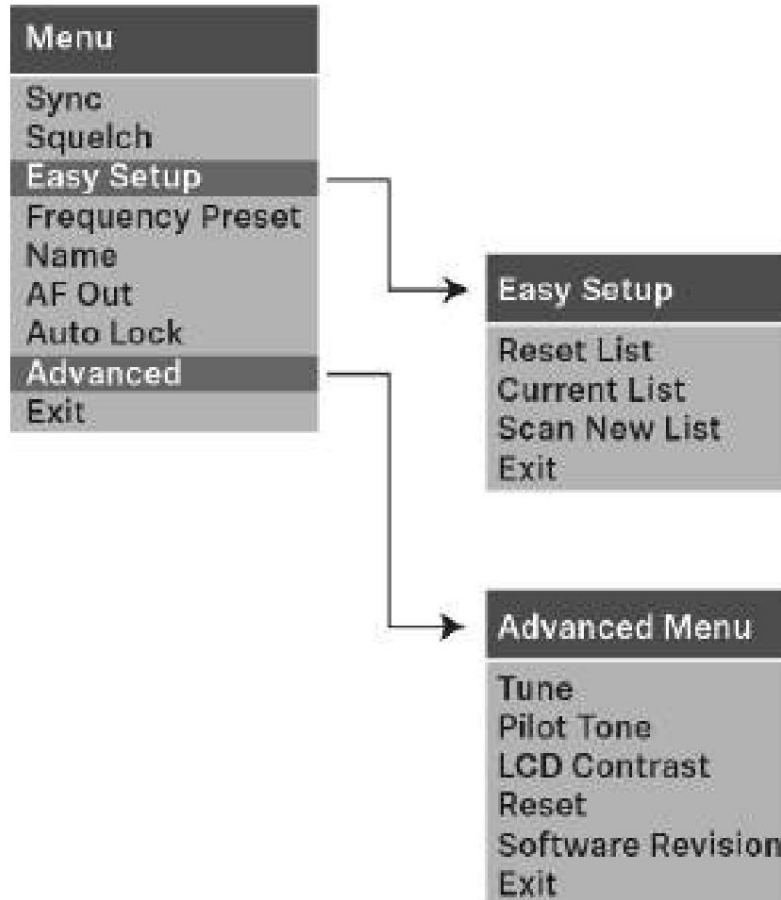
Menu

Sync
Squelch
Easy Setup
Frequency Preset
Name
AF Out
Auto Lock
Advanced
Exit

Easy Setup

Reset List
Current List
Scan New List
Exit

Advanced Menu

Tune
Pilot Tone
LCD Contrast
Reset
Software Revision
Exit